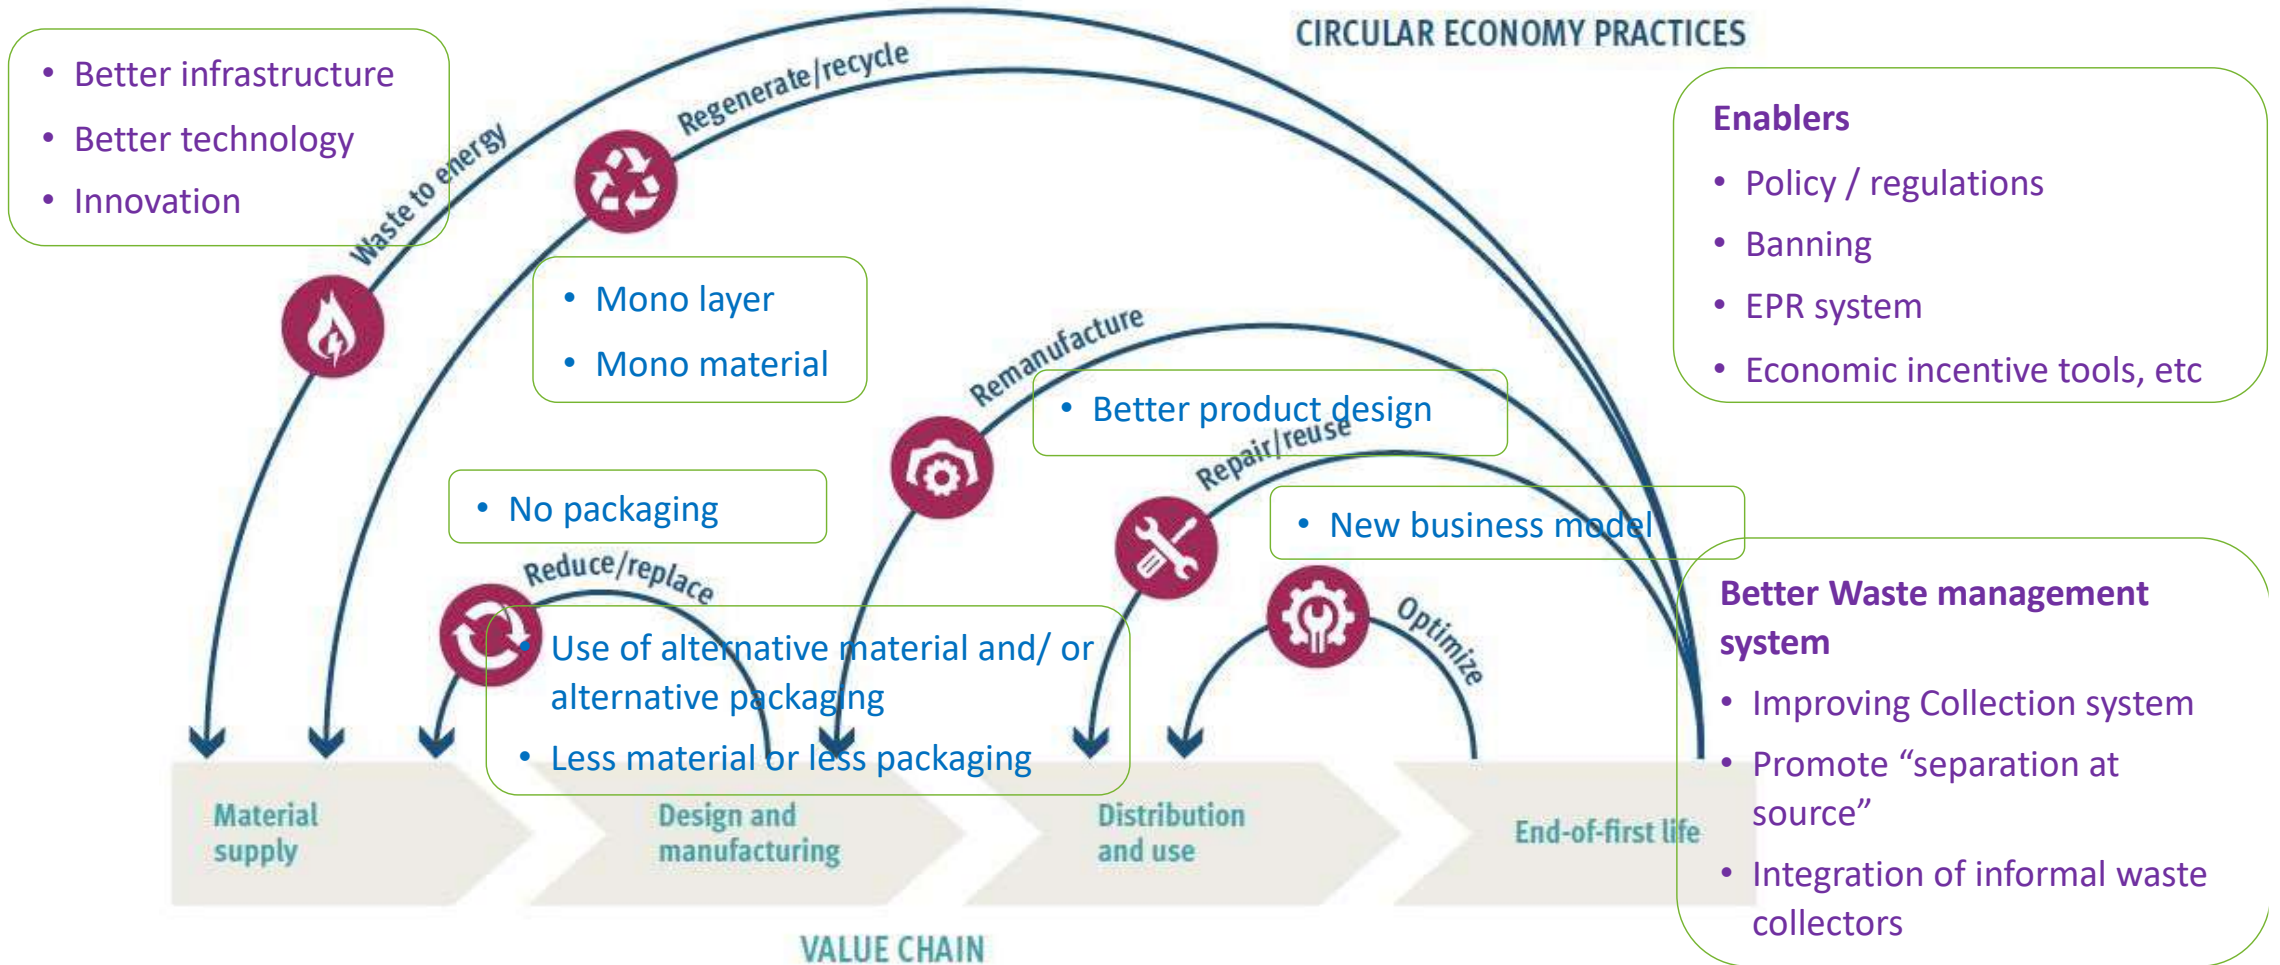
CIRCULAR ECONOMY PRACTICES

- Better infrastructure
- Better technology
- Innovation

Waste to energy

Regenerate/recycle

Enablers
- Policy / regulations
- Banning
- EPR system
- Economic incentive tools, etc

- Mono layer
- Mono material

Remanufacture

- Better product design

Repair/reuse

- No packaging

- New business model

Reduce/replace

Optimize

- Use of alternative material and/ or alternative packaging
- Less material or less packaging

Better Waste management system
- Improving Collection system
- Promote "separation at source"
- Integration of informal waste collectors

Material supply

Design and manufacturing

Distribution and use

End-of-first life

VALUE CHAIN